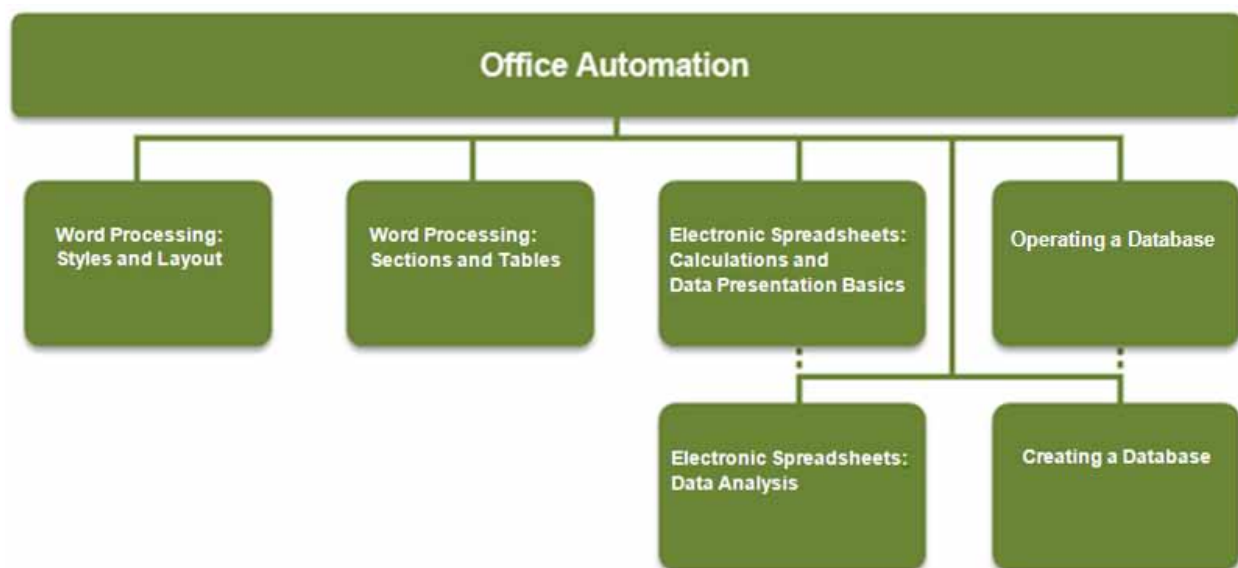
Office Automation

Word Processing: Styles and Layout

Word Processing: Sections and Tables

Electronic Spreadsheets: Calculations and Data Presentation Basics

Operating a Database

Electronic Spreadsheets: Data Analysis

Creating a Database